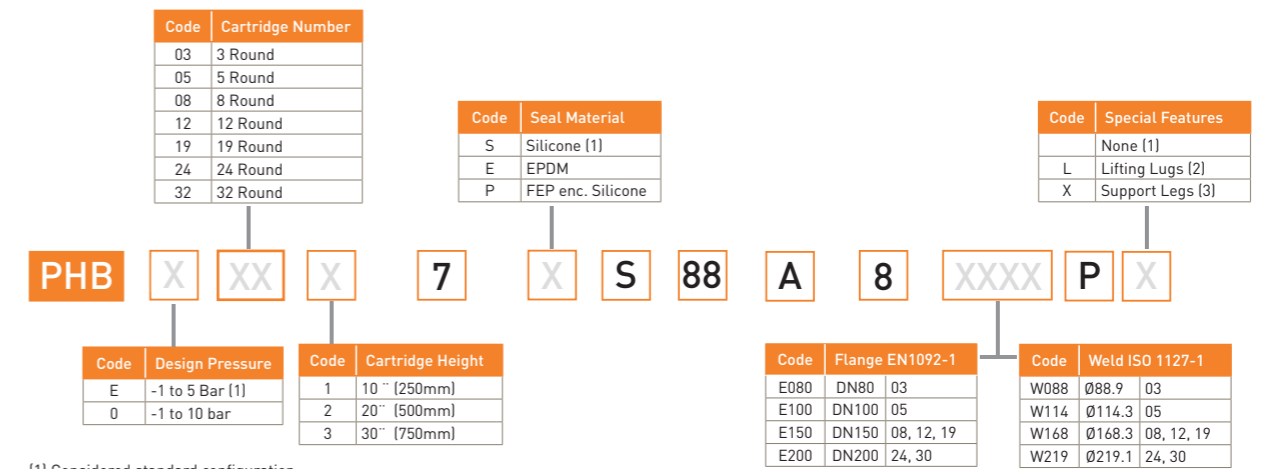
| Code | Cartridge Number |
|---|---|
| 03 | 3 Round |
| 05 | 5 Round |
| 08 | 8 Round |
| 12 | 12 Round |
| 19 | 19 Round |
| 24 | 24 Round |
| 32 | 32 Round |

| Code | Seal Material |
|---|---|
| S | Silicone (1) |
| E | EPDM |
| P | FEP enc. Silicone |

| Code | Special Features |
|---|---|
| | None (1) |
| L | Lifting Lugs (2) |
| X | Support Legs (3) |

PHB X XX X 7 X S 88 A 8 XXXX P X

| Code | Design Pressure |
|---|---|
| E | -1 to 5 Bar (1) |
| 0 | -1 to 10 bar |

| Code | Cartridge Height |
|---|---|
| 1 | 10 ¨ (250mm) |
| 2 | 20¨ (500mm) |
| 3 | 30¨ (750mm) |

| Code | Flange EN1092-1 | |
|---|---|---|
| E080 | DN80 | 03 |
| E100 | DN100 | 05 |
| E150 | DN150 | 08, 12, 19 |
| E200 | DN200 | 24, 30 |

| Code | Weld ISO 1127-1 | |
|---|---|---|
| W088 | Ø88.9 | 03 |
| W114 | Ø114.3 | 05 |
| W168 | Ø168.3 | 08, 12, 19 |
| W219 | Ø219.1 | 24, 30 |

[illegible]